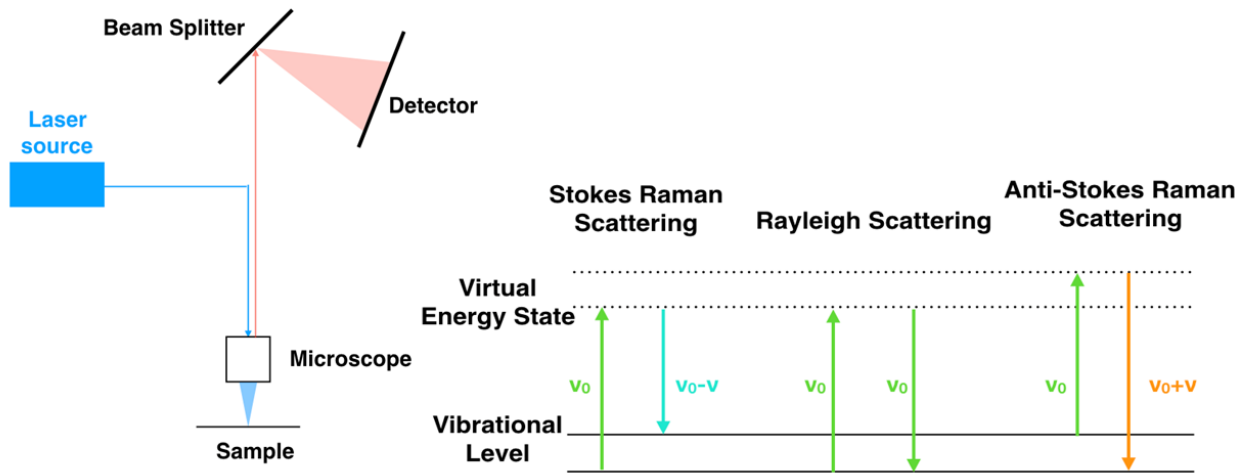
Beam Splitter

Detector

Laser source

Microscope

Sample

Stokes Raman Scattering

Rayleigh Scattering

Anti-Stokes Raman Scattering

Virtual Energy State

Vibrational Level

$v_0$

$v_0$-$v$

$v_0$

$v_0$

$v_0$

$v_0$+$v$